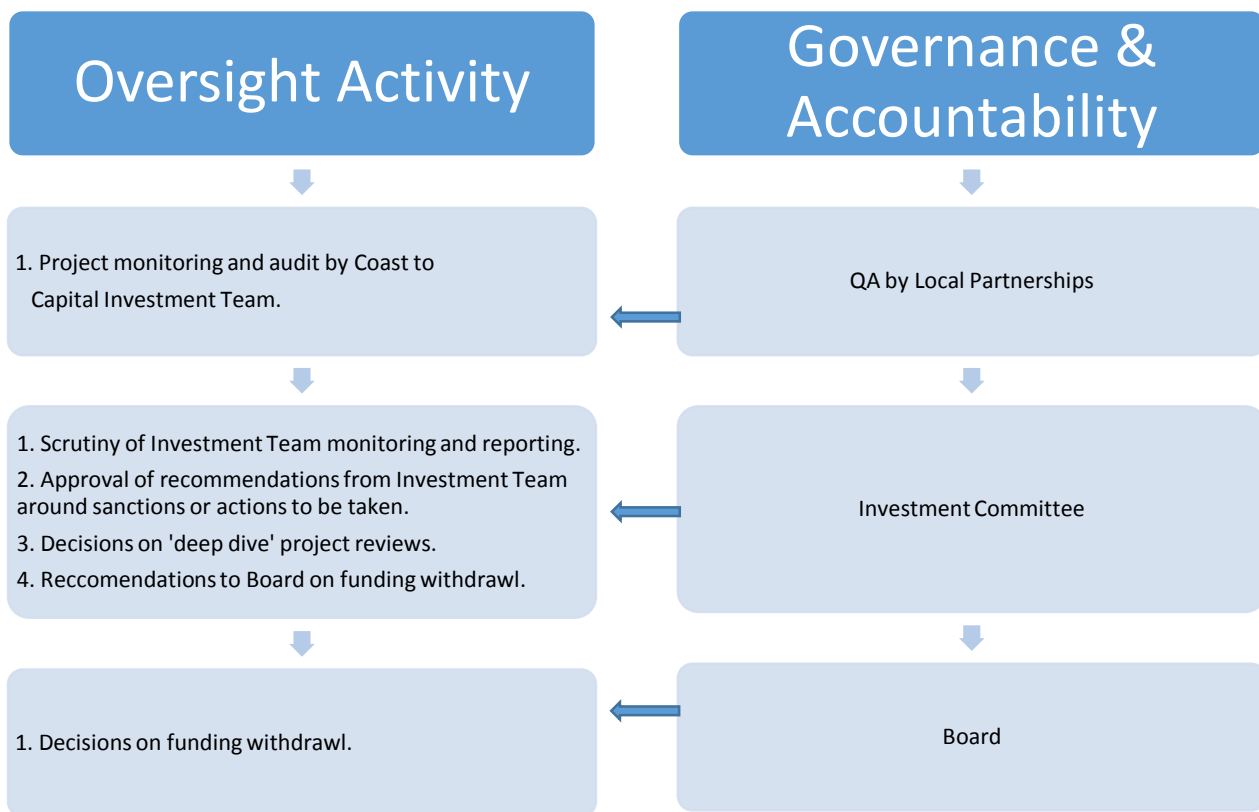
Oversight Activity

Governance & Accountability

1. Project monitoring and audit by Coast to Capital Investment Team.

QA by Local Partnerships

1. Scrutiny of Investment Team monitoring and reporting.

2. Approval of recommendations from Investment Team around sanctions or actions to be taken.

3. Decisions on 'deep dive' project reviews.

4. Reccomendations to Board on funding withdrawl.

Investment Committee

1. Decisions on funding withdrawl.

Board